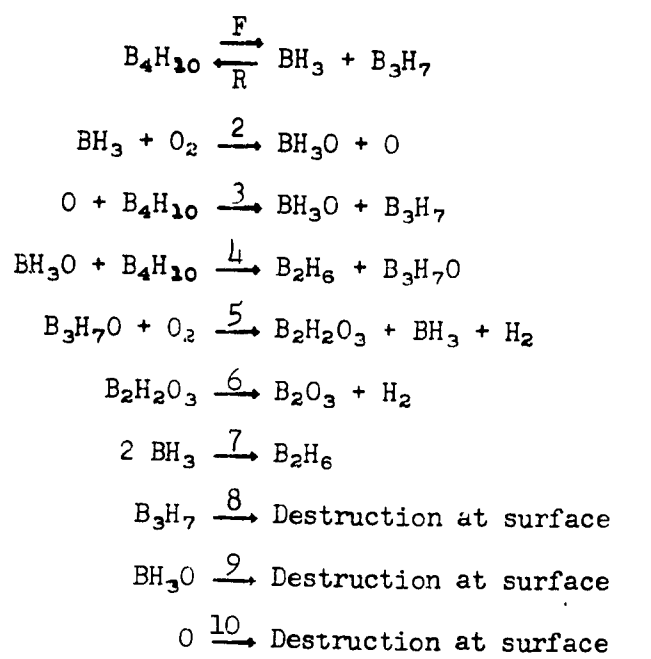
$B_4H_{10} \underset{R}{\overset{F}{\rightleftharpoons}} BH_3 + B_3H_7$

$BH_3 + O_2 \xrightarrow{2} BH_3O + O$

$O + B_4H_{10} \xrightarrow{3} BH_3O + B_3H_7$

$BH_3O + B_4H_{10} \xrightarrow{4} B_2H_6 + B_3H_7O$

$B_3H_7O + O_2 \xrightarrow{5} B_2H_2O_3 + BH_3 + H_2$

$B_2H_2O_3 \xrightarrow{6} B_2O_3 + H_2$

$2\ BH_3 \xrightarrow{7} B_2H_6$

$B_3H_7 \xrightarrow{8}$ Destruction at surface

$BH_3O \xrightarrow{9}$ Destruction at surface

$O \xrightarrow{10}$ Destruction at surface